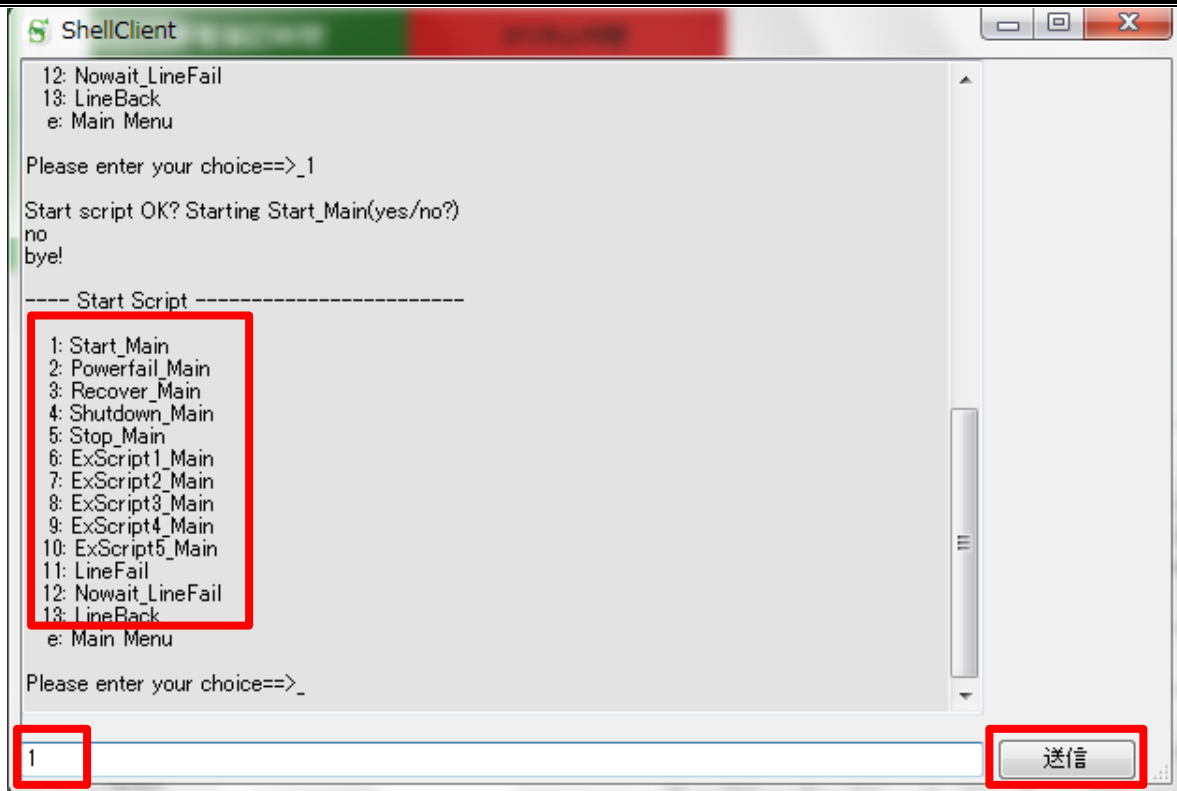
ShellClient

12: Nowait_LineFail
13: LineBack
e: Main Menu

Please enter your choice==>_1

Start script OK? Starting Start_Main(yes/no?)
no
bye!

---- Start Script ------------------------

1: Start_Main
2: Powerfail_Main
3: Recover_Main
4: Shutdown_Main
5: Stop_Main
6: ExScript1_Main
7: ExScript2_Main
8: ExScript3_Main
9: ExScript4_Main
10: ExScript5_Main
11: LineFail
12: Nowait_LineFail
13: LineBack
e: Main Menu

Please enter your choice==>_

1

送信